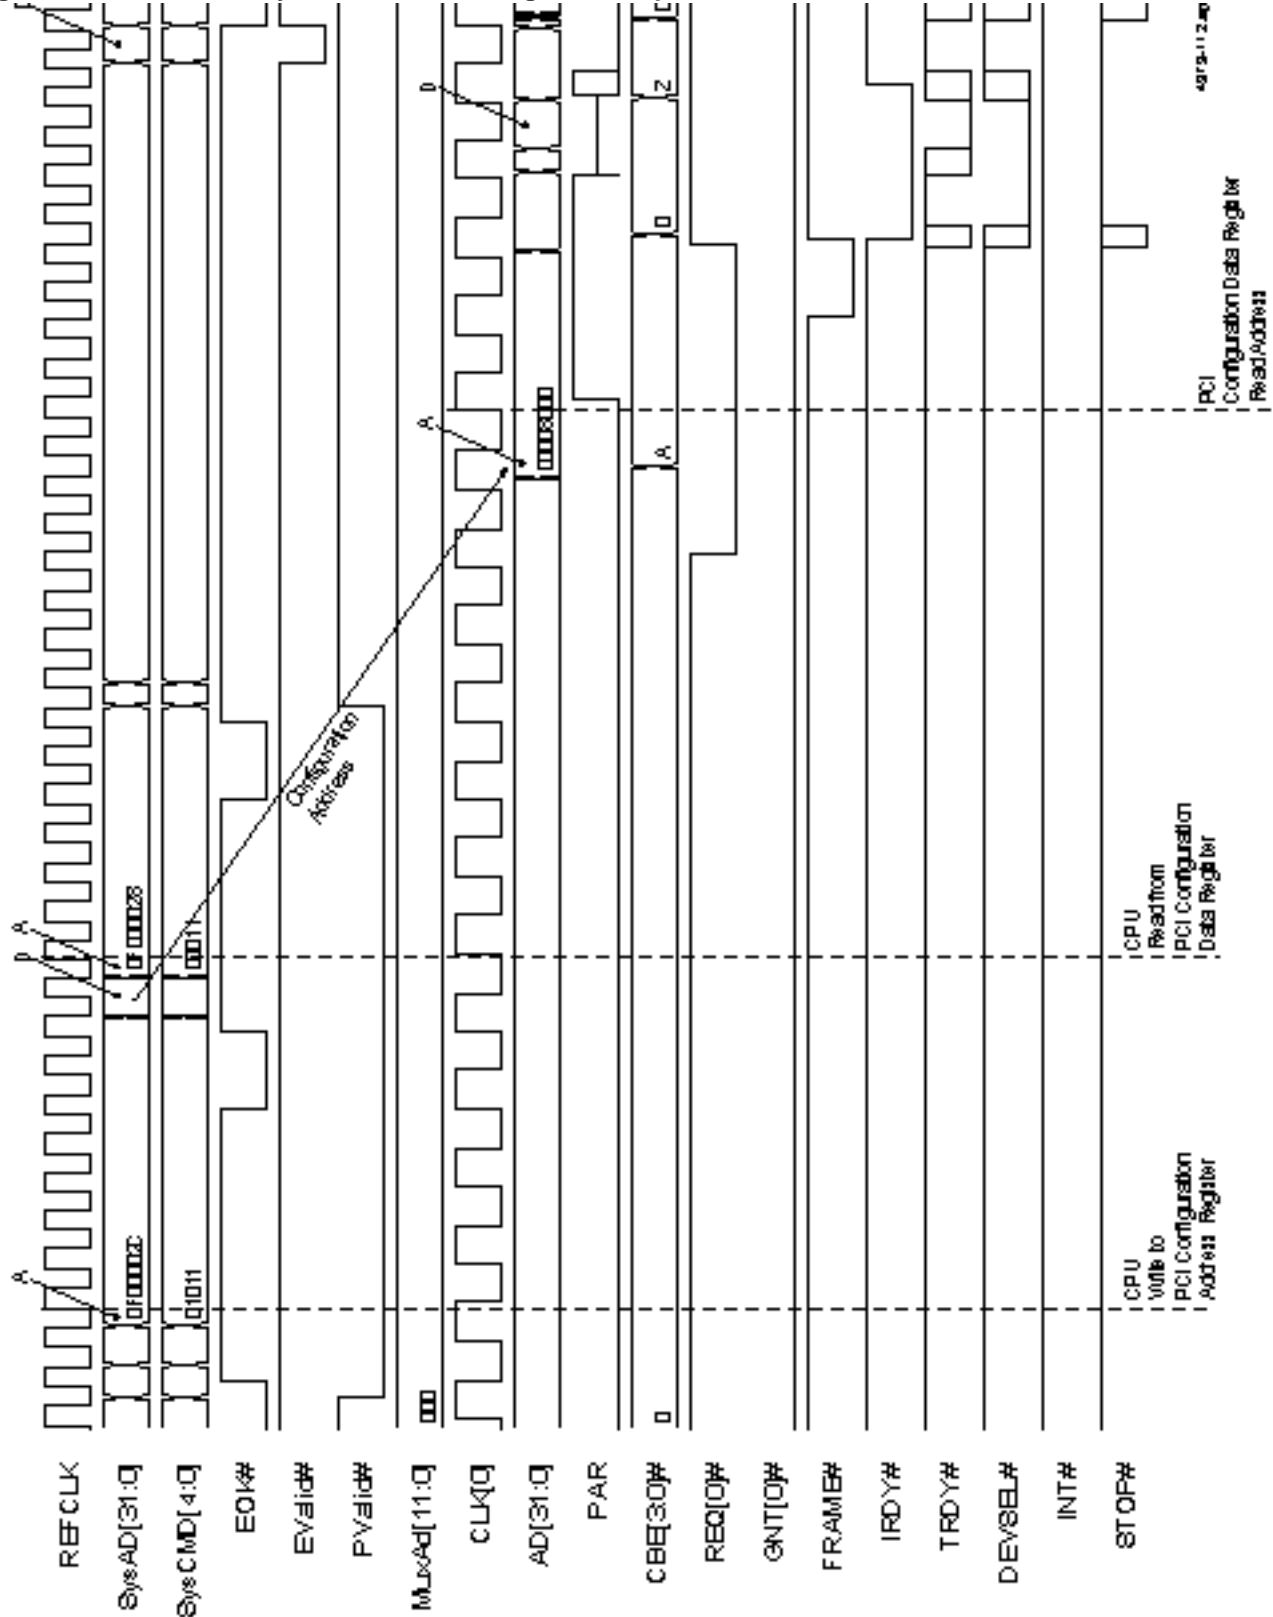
REFCLK
SysAD[31:0]
SysCMD[4:0]
EOK#
EValid#
PValid#
MuxAd[11:0]
CLK[0]
AD[31:0]
PAR
CBE[3:0]#
REQ[0]#
GNT[0]#
FRAME#
IRDY#
TRDY#
DEVSEL#
INT#
STOP#

A
0F000002C
01011
000

D
A
0F0000028
00011

Configuration Address

A
0000000
A

D
0
Z
0
0

CPU
Write to
PCI Configuration
Address Register

CPU
Read from
PCI Configuration
Data Register

PCI
Configuration Data Register
Read Address

4379-112.eps